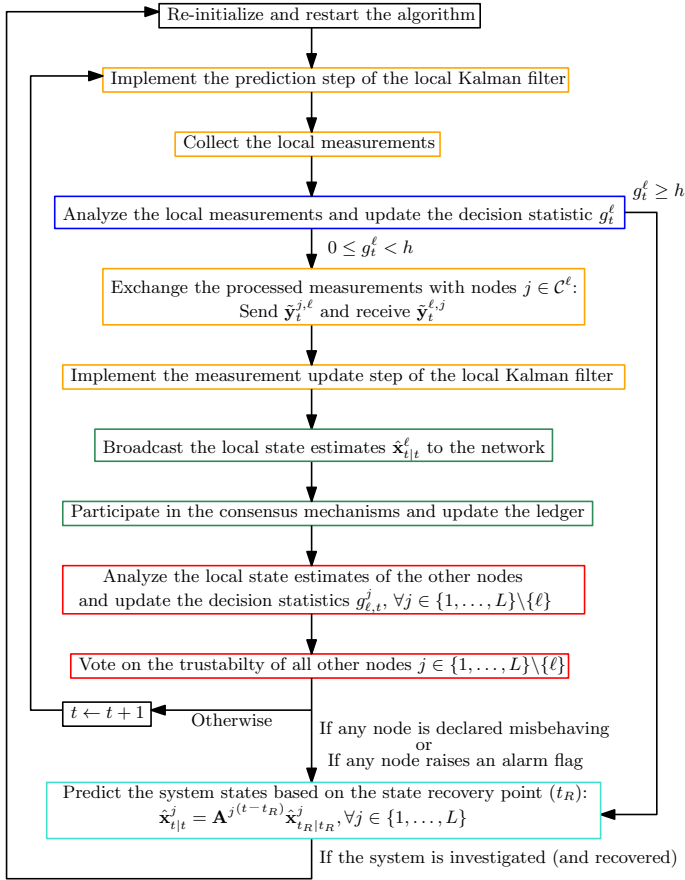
Re-initialize and restart the algorithm

Implement the prediction step of the local Kalman filter

Collect the local measurements

Analyze the local measurements and update the decision statistic $g_t^\ell$

$g_t^\ell \geq h$

$0 \leq g_t^\ell < h$

Exchange the processed measurements with nodes $j \in \mathcal{C}^\ell$: Send $\tilde{\mathbf{y}}_t^{j,\ell}$ and receive $\tilde{\mathbf{y}}_t^{\ell,j}$

Implement the measurement update step of the local Kalman filter

Broadcast the local state estimates $\hat{\mathbf{x}}_{t|t}^\ell$ to the network

Participate in the consensus mechanisms and update the ledger

Analyze the local state estimates of the other nodes and update the decision statistics $g_{\ell,t}^j, \forall j \in \{1, \ldots, L\} \backslash \{\ell\}$

Vote on the trustabilty of all other nodes $j \in \{1, \ldots, L\} \backslash \{\ell\}$

$t \leftarrow t+1$

Otherwise

If any node is declared misbehaving
or
If any node raises an alarm flag

Predict the system states based on the state recovery point $(t_R)$: $\hat{\mathbf{x}}_{t|t}^j = \mathbf{A}^{j(t-t_R)} \hat{\mathbf{x}}_{t_R|t_R}^j, \forall j \in \{1, \ldots, L\}$

If the system is investigated (and recovered)